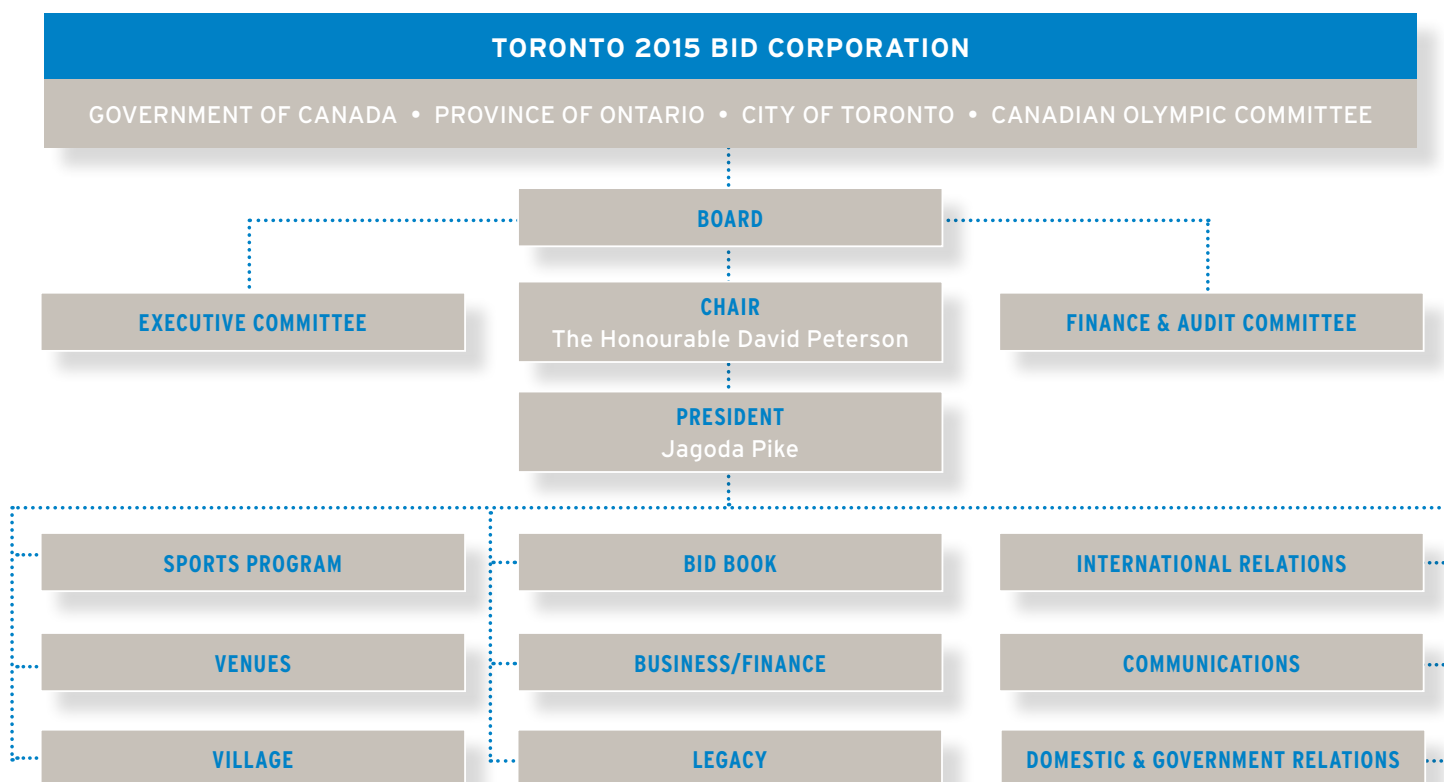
TORONTO 2015 BID CORPORATION

GOVERNMENT OF CANADA • PROVINCE OF ONTARIO • CITY OF TORONTO • CANADIAN OLYMPIC COMMITTEE

BOARD

EXECUTIVE COMMITTEE

CHAIR
The Honourable David Peterson

FINANCE & AUDIT COMMITTEE

PRESIDENT
Jagoda Pike

SPORTS PROGRAM

VENUES

VILLAGE

BID BOOK

BUSINESS/FINANCE

LEGACY

INTERNATIONAL RELATIONS

COMMUNICATIONS

DOMESTIC & GOVERNMENT RELATIONS